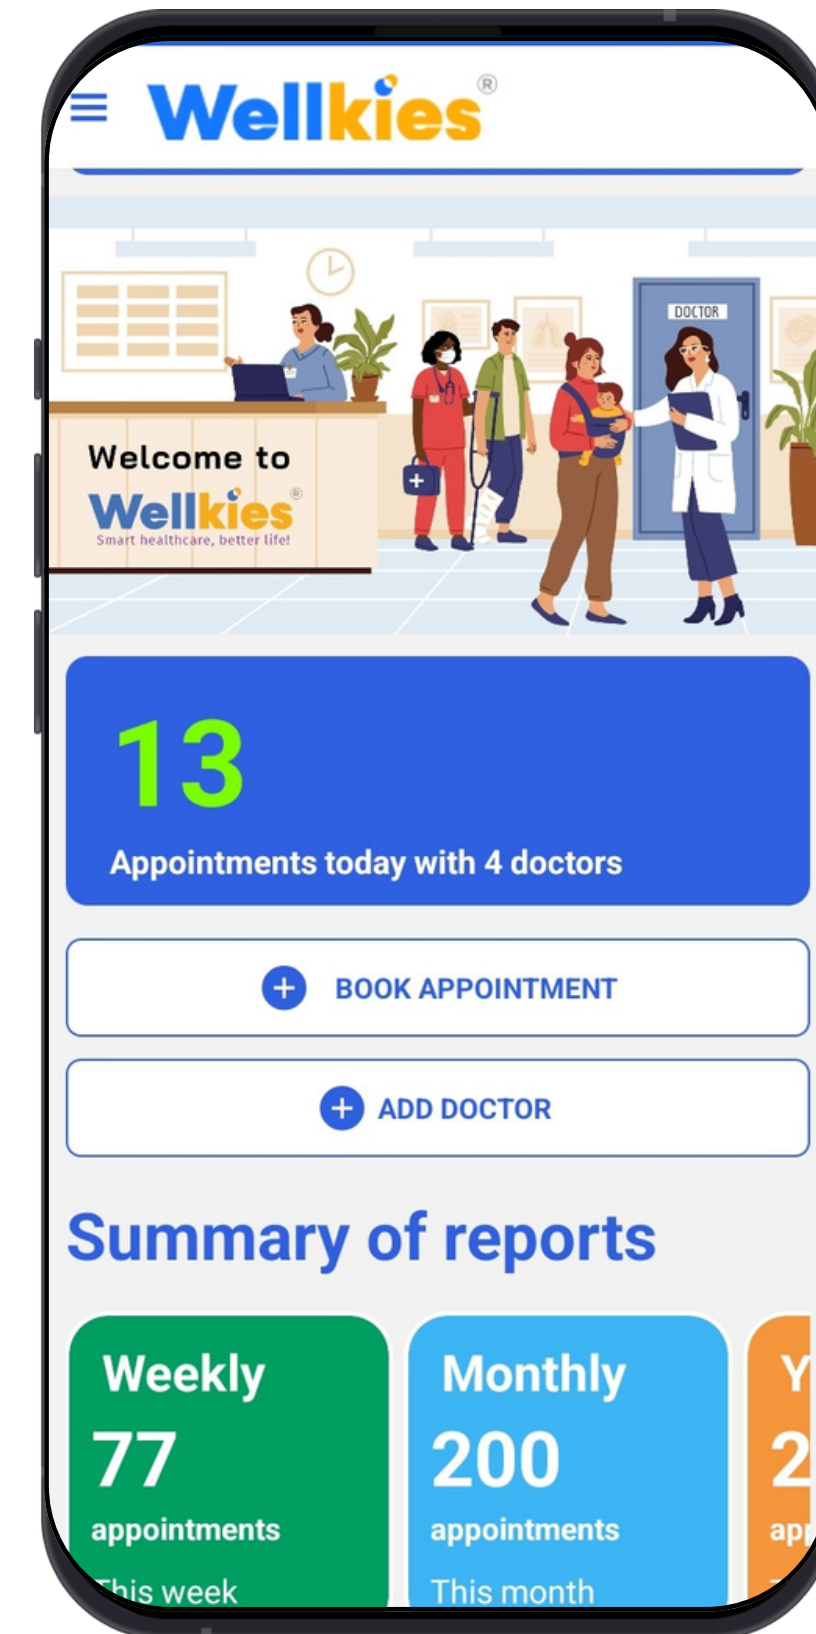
Wellkies®

DOCTOR

Welcome to
Wellkies®
Smart healthcare, better life!

13
Appointments today with 4 doctors

BOOK APPOINTMENT

ADD DOCTOR

Summary of reports

Weekly
77
appointments
This week

Monthly
200
appointments
This month

Y
2
ap